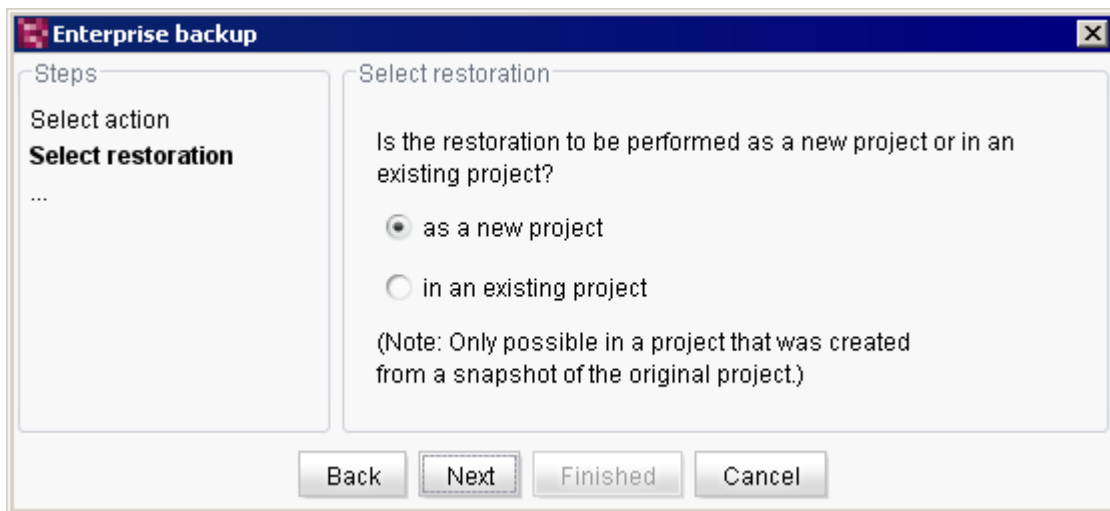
Enterprise backup

Steps

Select action
Select restoration
...

Select restoration

Is the restoration to be performed as a new project or in an existing project?

as a new project

in an existing project

(Note: Only possible in a project that was created from a snapshot of the original project.)

Back Next Finished Cancel